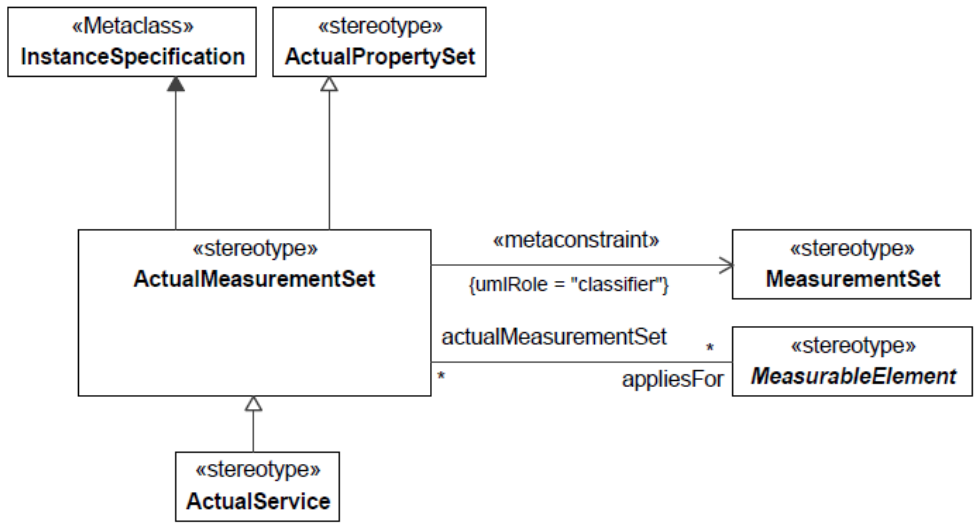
«Metaclass»
InstanceSpecification

«stereotype»
ActualPropertySet

«stereotype»
ActualMeasurementSet

«metaconstraint»
{umlRole = "classifier"}

«stereotype»
MeasurementSet

actualMeasurementSet
*
*
appliesFor

«stereotype»
MeasurableElement

«stereotype»
ActualService